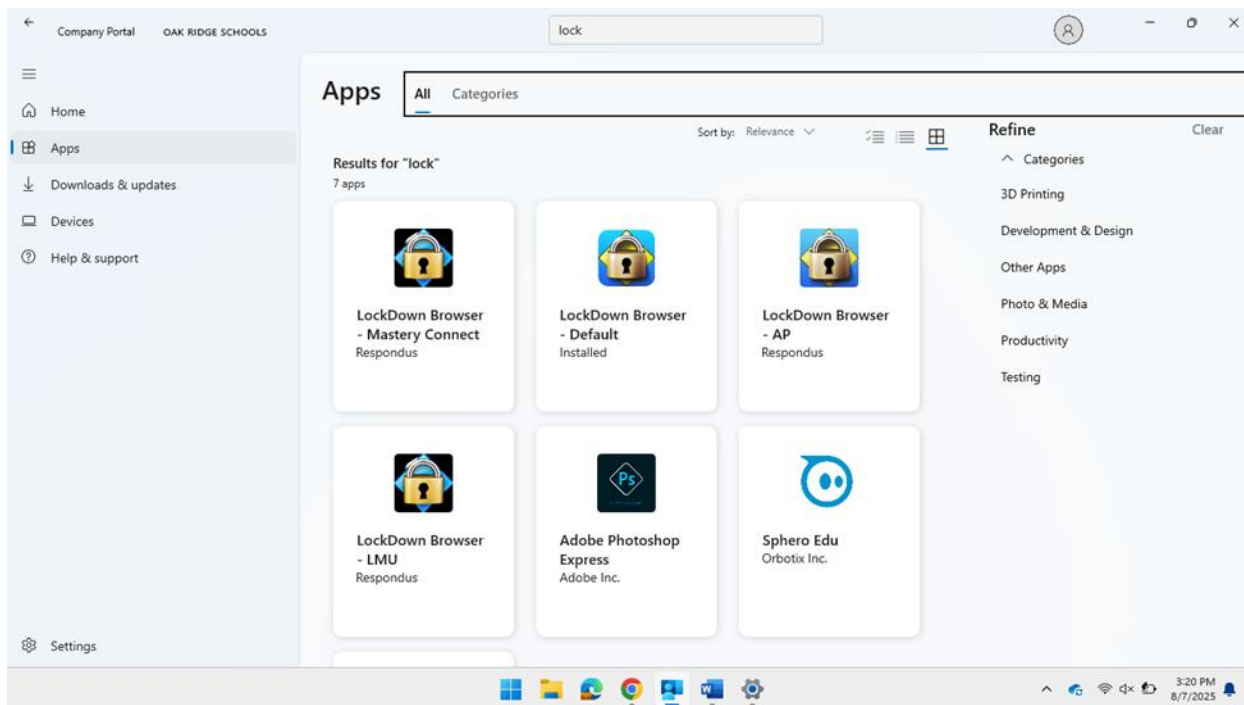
Company Portal OAK RIDGE SCHOOLS

lock

Home
Apps
Downloads & updates
Devices
Help & support

Settings

Apps

All Categories

Sort by: Relevance

Results for "lock"
7 apps

LockDown Browser - Mastery Connect
Respondus

LockDown Browser - Default
Installed

LockDown Browser - AP
Respondus

LockDown Browser - LMU
Respondus

Adobe Photoshop Express
Adobe Inc.

Sphero Edu
Orbotix Inc.

Refine
Clear

Categories
3D Printing
Development & Design
Other Apps
Photo & Media
Productivity
Testing

3:20 PM
8/7/2025